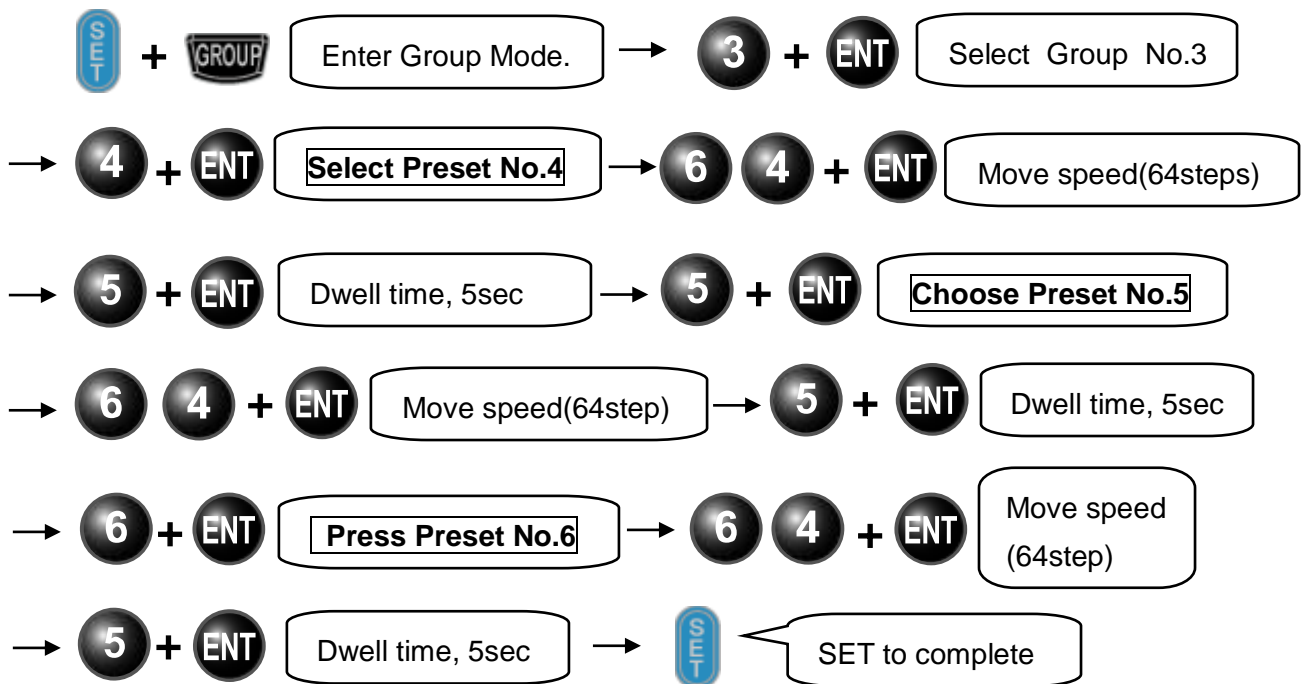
SET + GROUP Enter Group Mode. → 3 + ENT Select Group No.3

→ 4 + ENT **Select Preset No.4** → 6 4 + ENT Move speed(64steps)

→ 5 + ENT Dwell time, 5sec → 5 + ENT **Choose Preset No.5**

→ 6 4 + ENT Move speed(64step) → 5 + ENT Dwell time, 5sec

→ 6 + ENT **Press Preset No.6** → 6 4 + ENT Move speed (64step)

→ 5 + ENT Dwell time, 5sec → SET SET to complete